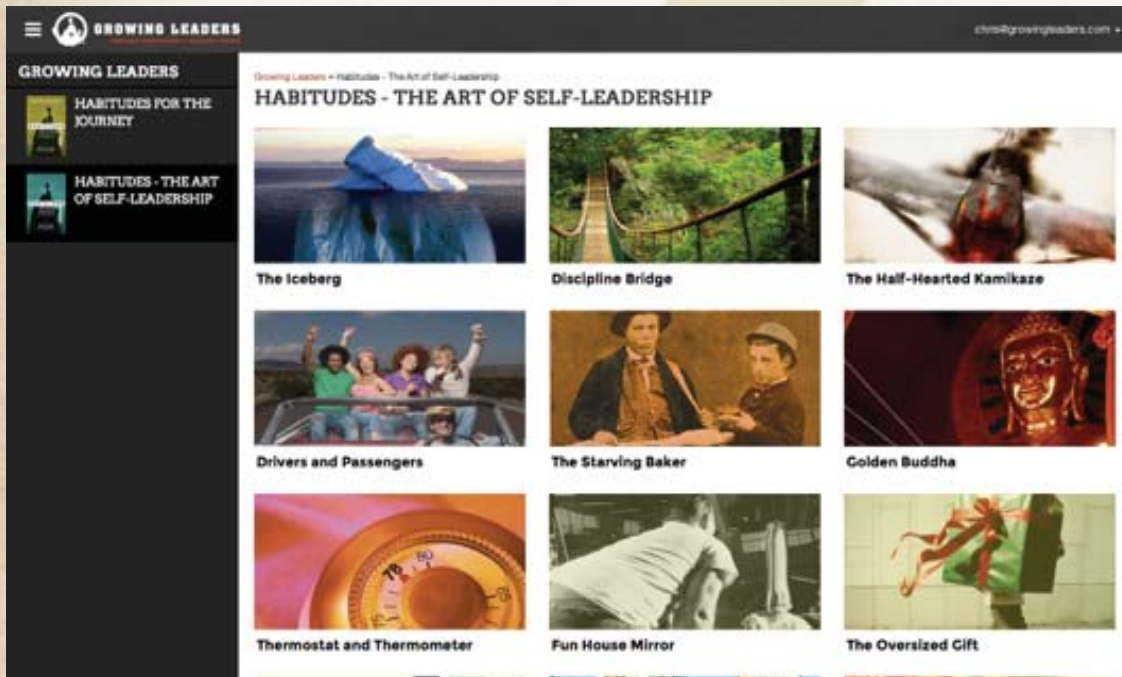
GROWING LEADERS

chris@growingleaders.com

GROWING LEADERS

HABITUDES FOR THE JOURNEY

HABITUDES - THE ART OF SELF-LEADERSHIP

Growing Leaders » Habitudes - The Art of Self-Leadership

HABITUDES - THE ART OF SELF-LEADERSHIP

The Iceberg

Discipline Bridge

The Half-Hearted Kamikaze

Drivers and Passengers

The Starving Baker

Golden Buddha

Thermostat and Thermometer

Fun House Mirror

The Oversized Gift